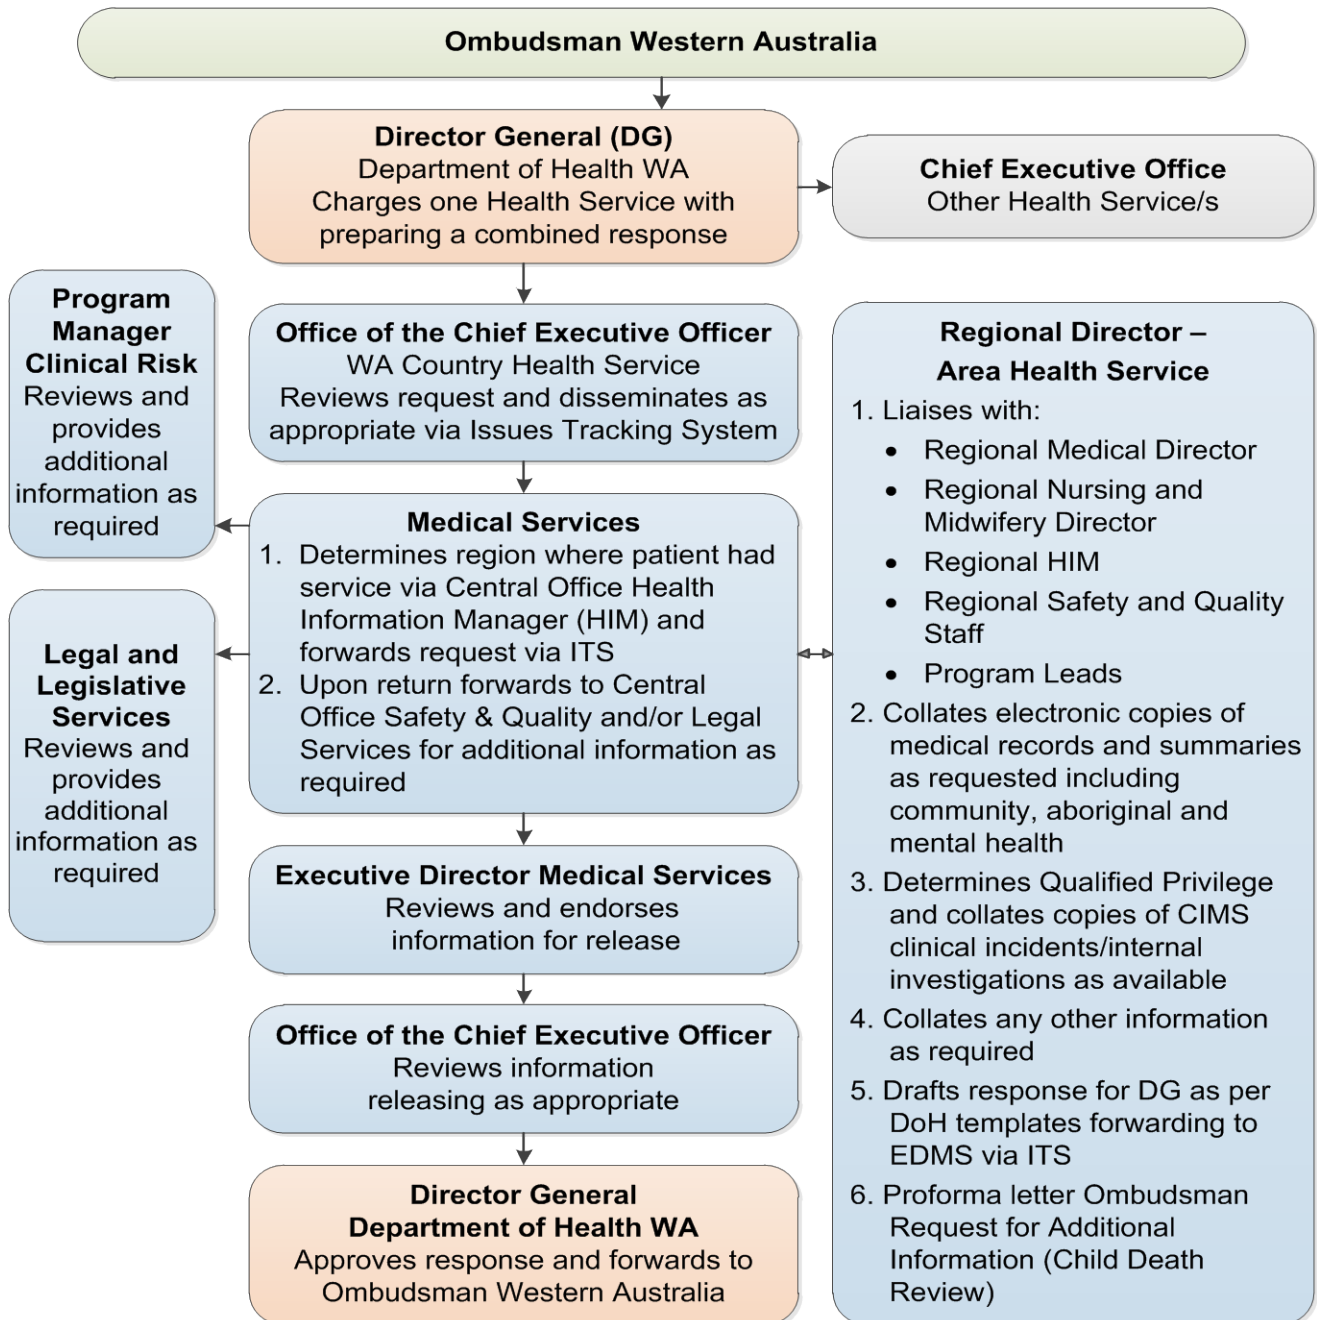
Ombudsman Western Australia

Director General (DG)
Department of Health WA
Charges one Health Service with preparing a combined response

Chief Executive Office
Other Health Service/s

Program Manager Clinical Risk
Reviews and provides additional information as required

Office of the Chief Executive Officer
WA Country Health Service
Reviews request and disseminates as appropriate via Issues Tracking System

Medical Services
1. Determines region where patient had service via Central Office Health Information Manager (HIM) and forwards request via ITS
2. Upon return forwards to Central Office Safety & Quality and/or Legal Services for additional information as required

Legal and Legislative Services
Reviews and provides additional information as required

Executive Director Medical Services
Reviews and endorses information for release

Office of the Chief Executive Officer
Reviews information releasing as appropriate

Director General
Department of Health WA
Approves response and forwards to Ombudsman Western Australia

Regional Director – Area Health Service
1. Liaises with:
• Regional Medical Director
• Regional Nursing and Midwifery Director
• Regional HIM
• Regional Safety and Quality Staff
• Program Leads
2. Collates electronic copies of medical records and summaries as requested including community, aboriginal and mental health
3. Determines Qualified Privilege and collates copies of CIMS clinical incidents/internal investigations as available
4. Collates any other information as required
5. Drafts response for DG as per DoH templates forwarding to EDMS via ITS
6. Proforma letter Ombudsman Request for Additional Information (Child Death Review)